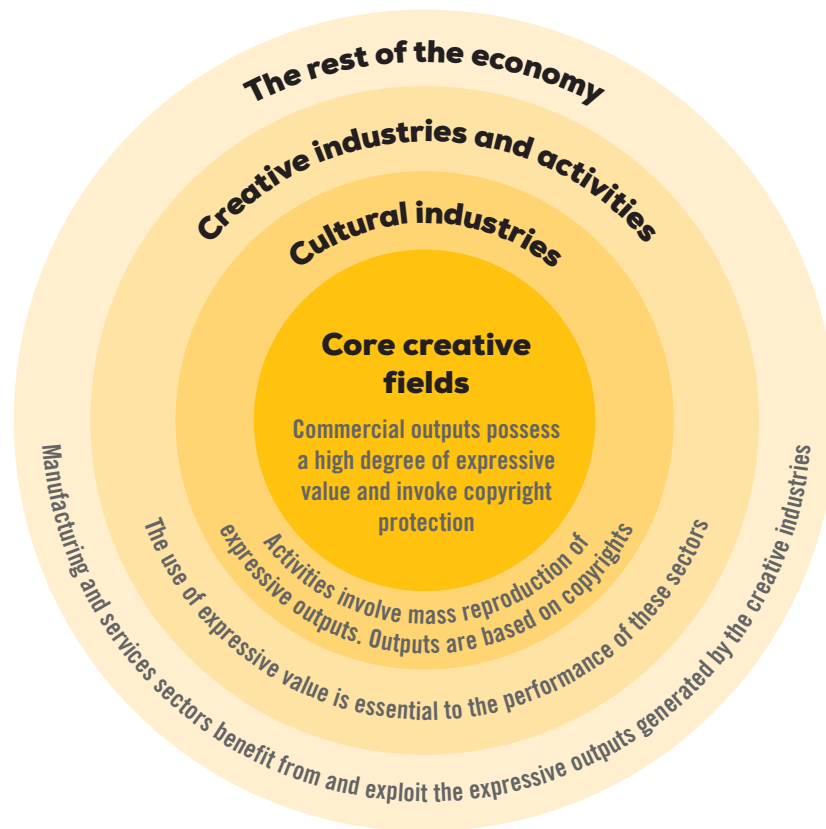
The rest of the economy

Creative industries and activities

Cultural industries

Core creative fields

Commercial outputs possess a high degree of expressive value and invoke copyright protection

Activities involve mass reproduction of expressive outputs. Outputs are based on copyrights

The use of expressive value is essential to the performance of these sectors

Manufacturing and services sectors benefit from and exploit the expressive outputs generated by the creative industries